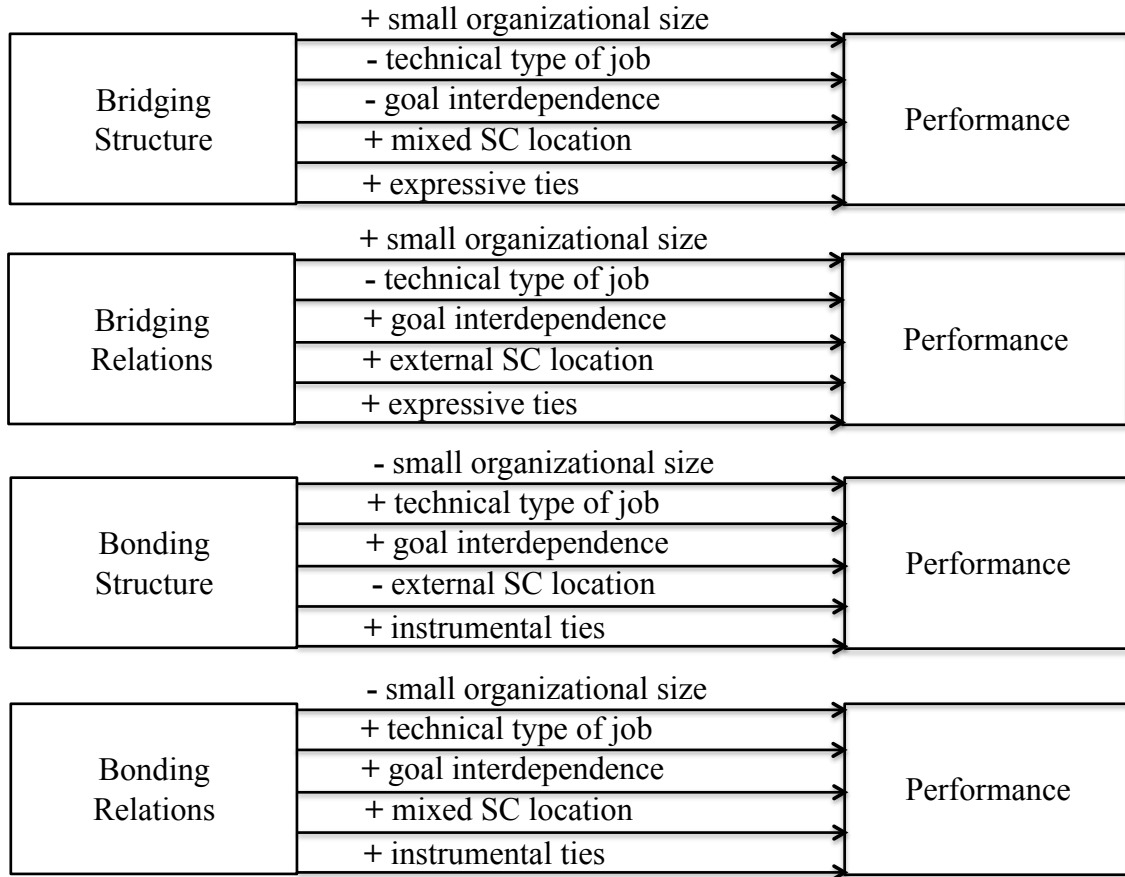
Bridging Structure

+ small organizational size
- technical type of job
- goal interdependence
+ mixed SC location
+ expressive ties

Performance

Bridging Relations

+ small organizational size
- technical type of job
+ goal interdependence
+ external SC location
+ expressive ties

Performance

Bonding Structure

- small organizational size
+ technical type of job
+ goal interdependence
- external SC location
+ instrumental ties

Performance

Bonding Relations

- small organizational size
+ technical type of job
+ goal interdependence
+ mixed SC location
+ instrumental ties

Performance